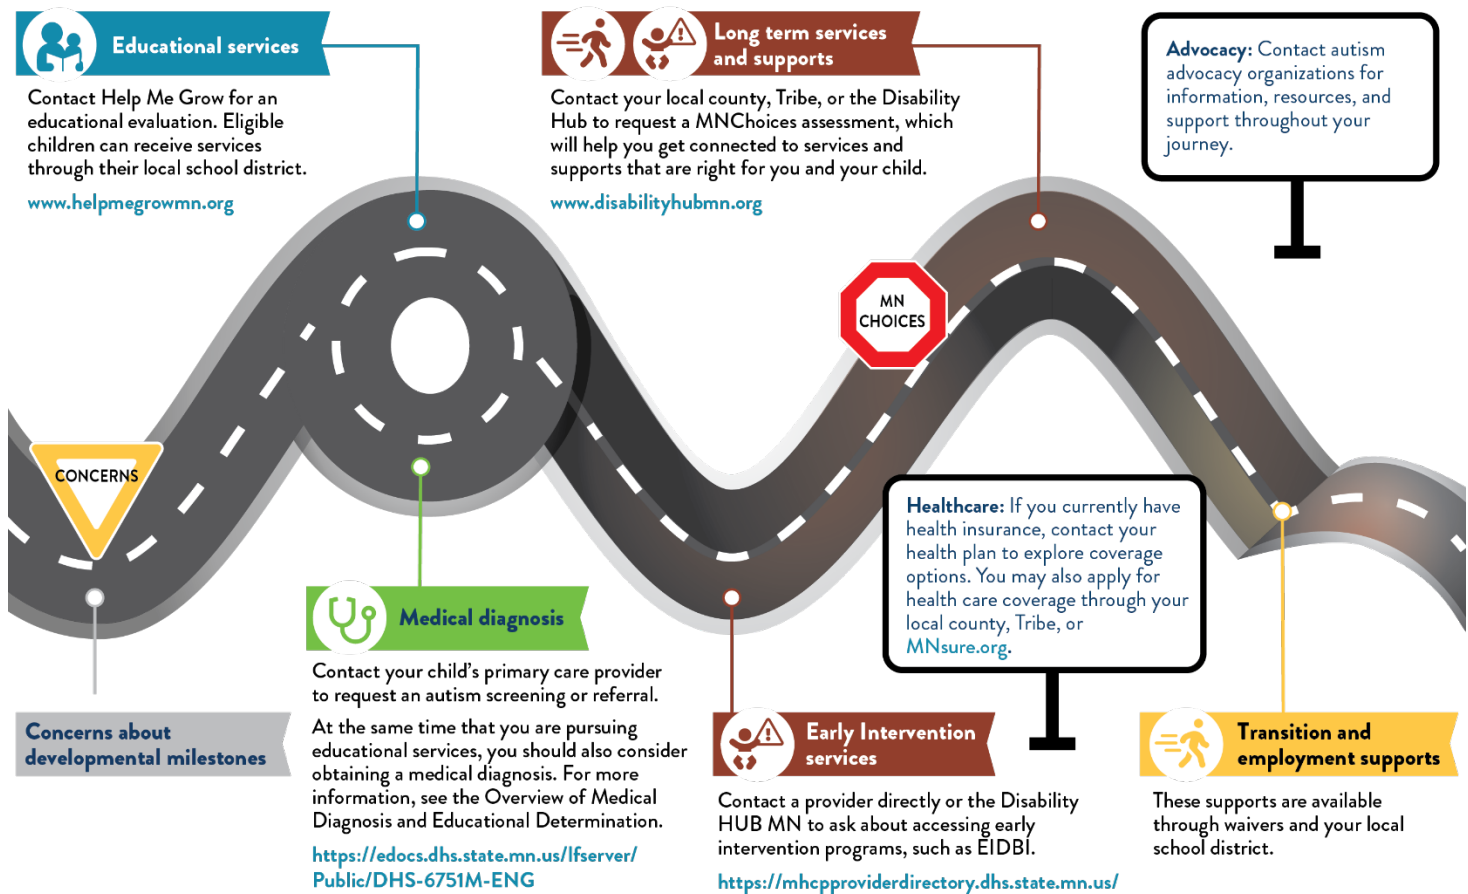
Educational services

Contact Help Me Grow for an educational evaluation. Eligible children can receive services through their local school district.

www.helpmegrowmn.org

Long term services and supports

Contact your local county, Tribe, or the Disability Hub to request a MNChoices assessment, which will help you get connected to services and supports that are right for you and your child.

www.disabilityhubmn.org

Advocacy: Contact autism advocacy organizations for information, resources, and support throughout your journey.

MN CHOICES

CONCERNS

Healthcare: If you currently have health insurance, contact your health plan to explore coverage options. You may also apply for health care coverage through your local county, Tribe, or MNsure.org.

Medical diagnosis

Contact your child's primary care provider to request an autism screening or referral.

At the same time that you are pursuing educational services, you should also consider obtaining a medical diagnosis. For more information, see the Overview of Medical Diagnosis and Educational Determination.

https://edocs.dhs.state.mn.us/lfserver/Public/DHS-6751M-ENG

Concerns about developmental milestones

Early Intervention services

Contact a provider directly or the Disability HUB MN to ask about accessing early intervention programs, such as EIDBI.

https://mhcpproviderdirectory.dhs.state.mn.us/

Transition and employment supports

These supports are available through waivers and your local school district.